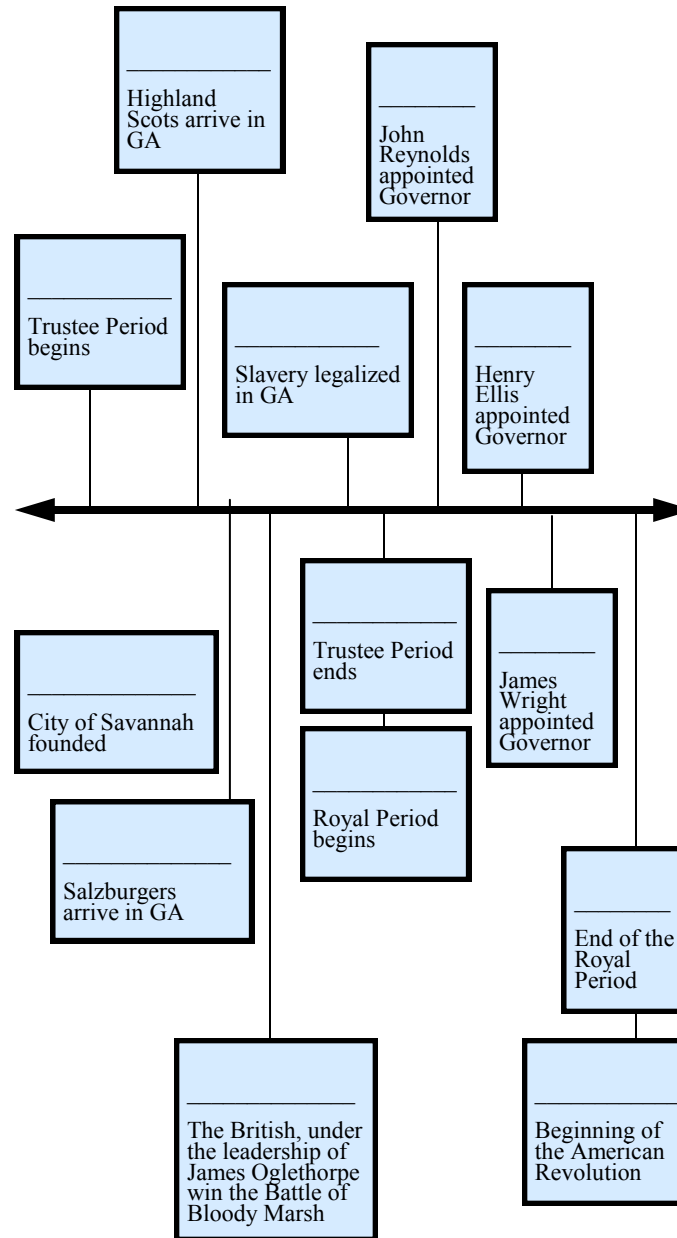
__________
Highland Scots arrive in GA

________
John Reynolds appointed Governor

__________
Trustee Period begins

__________
Slavery legalized in GA

________
Henry Ellis appointed Governor

__________
Trustee Period ends

________
James Wright appointed Governor

__________
City of Savannah founded

__________
Royal Period begins

__________
Salzburgers arrive in GA

________
End of the Royal Period

__________
The British, under the leadership of James Oglethorpe win the Battle of Bloody Marsh

__________
Beginning of the American Revolution